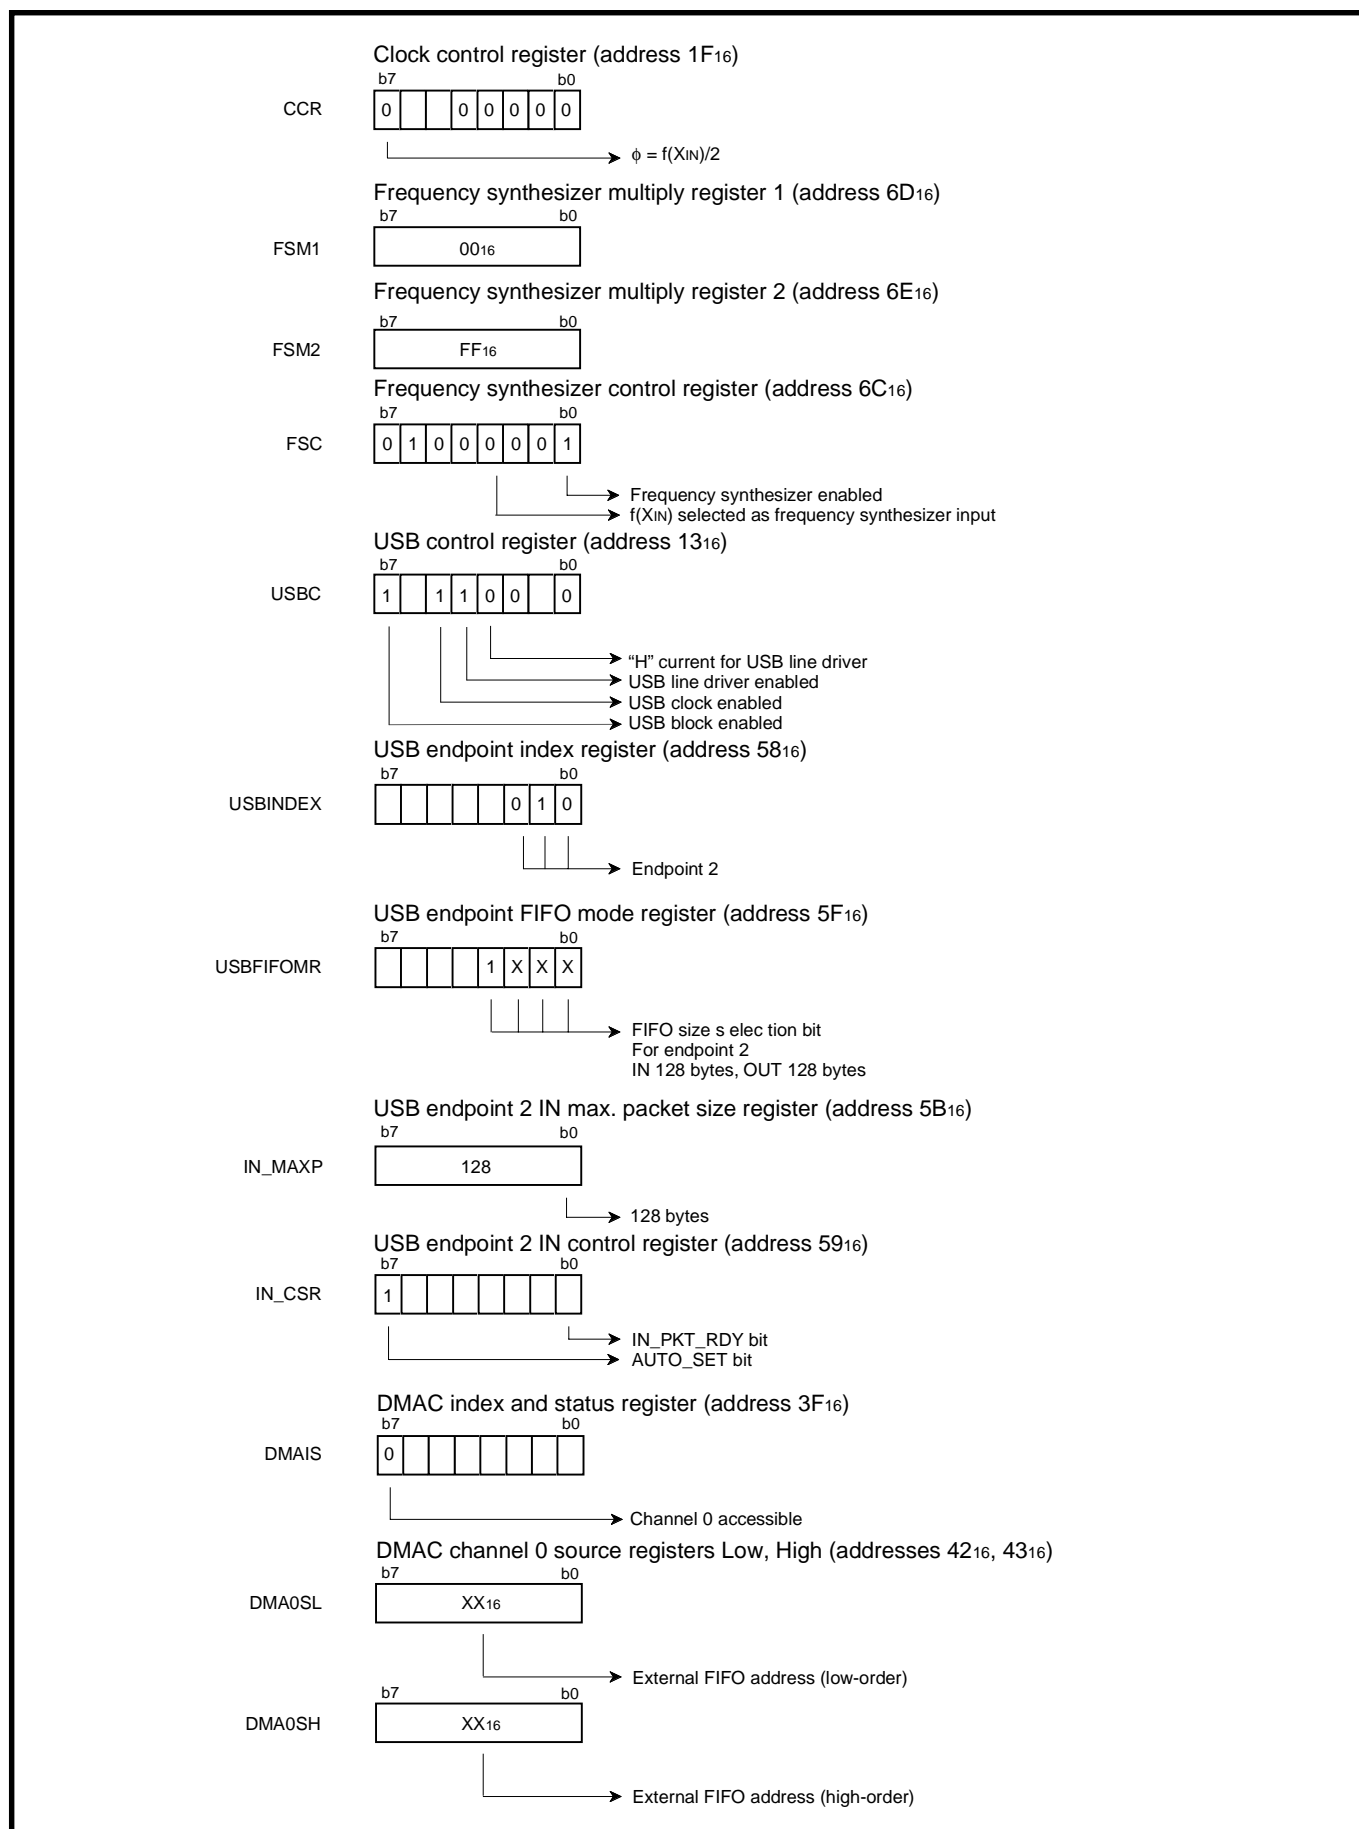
Clock control register (address $1F_{16}$)
b7 b0
CCR
0 | | | 0 | 0 | 0 | 0 | 0
$\phi$ = f(XIN)/2

Frequency synthesizer multiply register 1 (address $6D_{16}$)
b7 b0
FSM1
$00_{16}$

Frequency synthesizer multiply register 2 (address $6E_{16}$)
b7 b0
FSM2
$FF_{16}$

Frequency synthesizer control register (address $6C_{16}$)
b7 b0
FSC
0 | 1 | 0 | 0 | 0 | 0 | 0 | 1
Frequency synthesizer enabled
f(XIN) selected as frequency synthesizer input

USB control register (address $13_{16}$)
b7 b0
USBC
1 | | 1 | 1 | 0 | 0 | | 0
"H" current for USB line driver
USB line driver enabled
USB clock enabled
USB block enabled

USB endpoint index register (address $58_{16}$)
b7 b0
USBINDEX
| | | | | 0 | 1 | 0
Endpoint 2

USB endpoint FIFO mode register (address $5F_{16}$)
b7 b0
USBFIFOMR
| | | | 1 | X | X | X
FIFO size s elec tion bit
For endpoint 2
IN 128 bytes, OUT 128 bytes

USB endpoint 2 IN max. packet size register (address $5B_{16}$)
b7 b0
IN_MAXP
128
128 bytes

USB endpoint 2 IN control register (address $59_{16}$)
b7 b0
IN_CSR
1 | | | | | | |
IN_PKT_RDY bit
AUTO_SET bit

DMAC index and status register (address $3F_{16}$)
b7 b0
DMAIS
0 | | | | | | |
Channel 0 accessible

DMAC channel 0 source registers Low, High (addresses $42_{16}$, $43_{16}$)
b7 b0
DMA0SL
$XX_{16}$
External FIFO address (low-order)
b7 b0
DMA0SH
$XX_{16}$
External FIFO address (high-order)